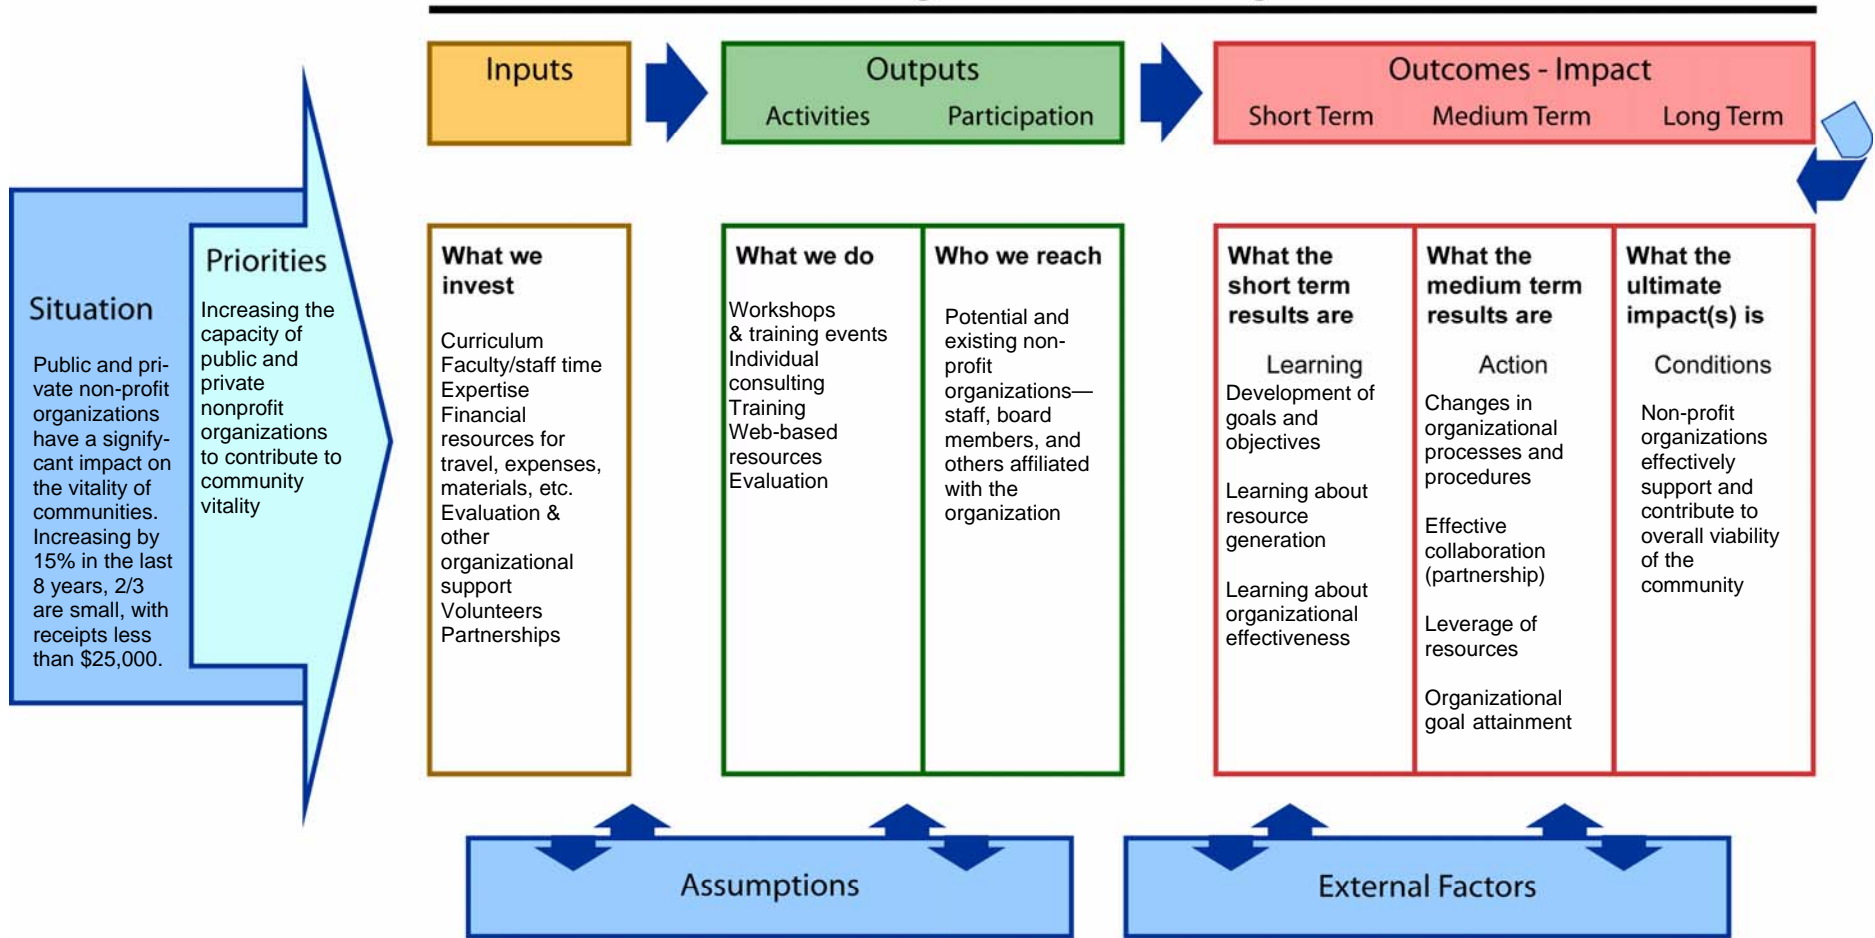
Inputs

Outputs
Activities Participation

Outcomes - Impact
Short Term Medium Term Long Term

Situation

Public and private non-profit organizations have a signify-cant impact on the vitality of communities. Increasing by 15% in the last 8 years, 2/3 are small, with receipts less than $25,000.

Priorities

Increasing the capacity of public and private nonprofit organizations to contribute to community vitality

What we invest

Curriculum
Faculty/staff time
Expertise
Financial resources for travel, expenses, materials, etc.
Evaluation & other organizational support
Volunteers
Partnerships

What we do

Workshops & training events
Individual consulting
Training
Web-based resources
Evaluation

Who we reach

Potential and existing non-profit organizations—staff, board members, and others affiliated with the organization

What the short term results are

Learning
Development of goals and objectives

Learning about resource generation

Learning about organizational effectiveness

What the medium term results are

Action
Changes in organizational processes and procedures

Effective collaboration (partnership)

Leverage of resources

Organizational goal attainment

What the ultimate impact(s) is

Conditions

Non-profit organizations effectively support and contribute to overall viability of the community

Assumptions

External Factors